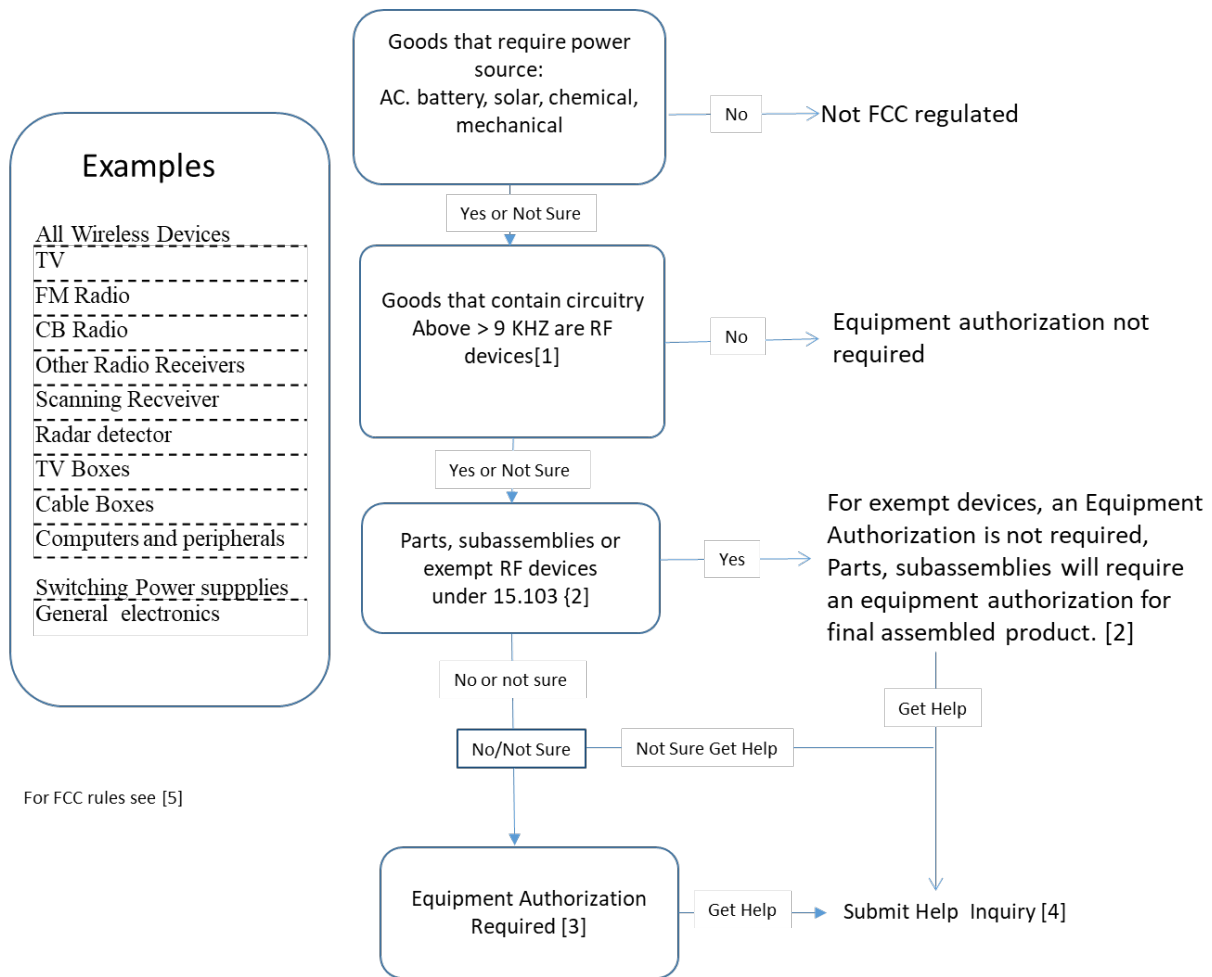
Goods that require power source:
AC. battery, solar, chemical, mechanical

No

Not FCC regulated

Examples

All Wireless Devices
TV
FM Radio
CB Radio
Other Radio Receivers
Scanning Recveiver
Radar detector
TV Boxes
Cable Boxes
Computers and peripherals

Switching Power suppplies
General electronics

Yes or Not Sure

Goods that contain circuitry Above > 9 KHZ are RF devices[1]

No

Equipment authorization not required

Yes or Not Sure

Parts, subassemblies or exempt RF devices under 15.103 {2]

Yes

For exempt devices, an Equipment Authorization is not required, Parts, subassemblies will require an equipment authorization for final assembled product. [2]

No or not sure

Get Help

No/Not Sure

Not Sure Get Help

For FCC rules see [5]

Equipment Authorization Required [3]

Get Help

Submit Help Inquiry [4]